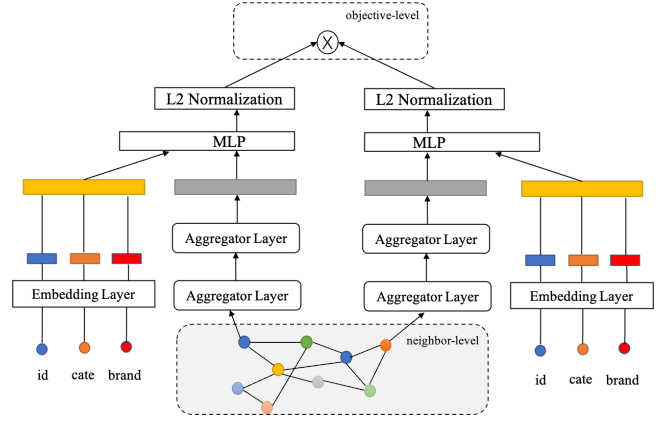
objective-level

L2 Normalization

L2 Normalization

MLP

MLP

Aggregator Layer

Aggregator Layer

Aggregator Layer

Aggregator Layer

Embedding Layer

Embedding Layer

neighbor-level

id

cate

brand

id

cate

brand